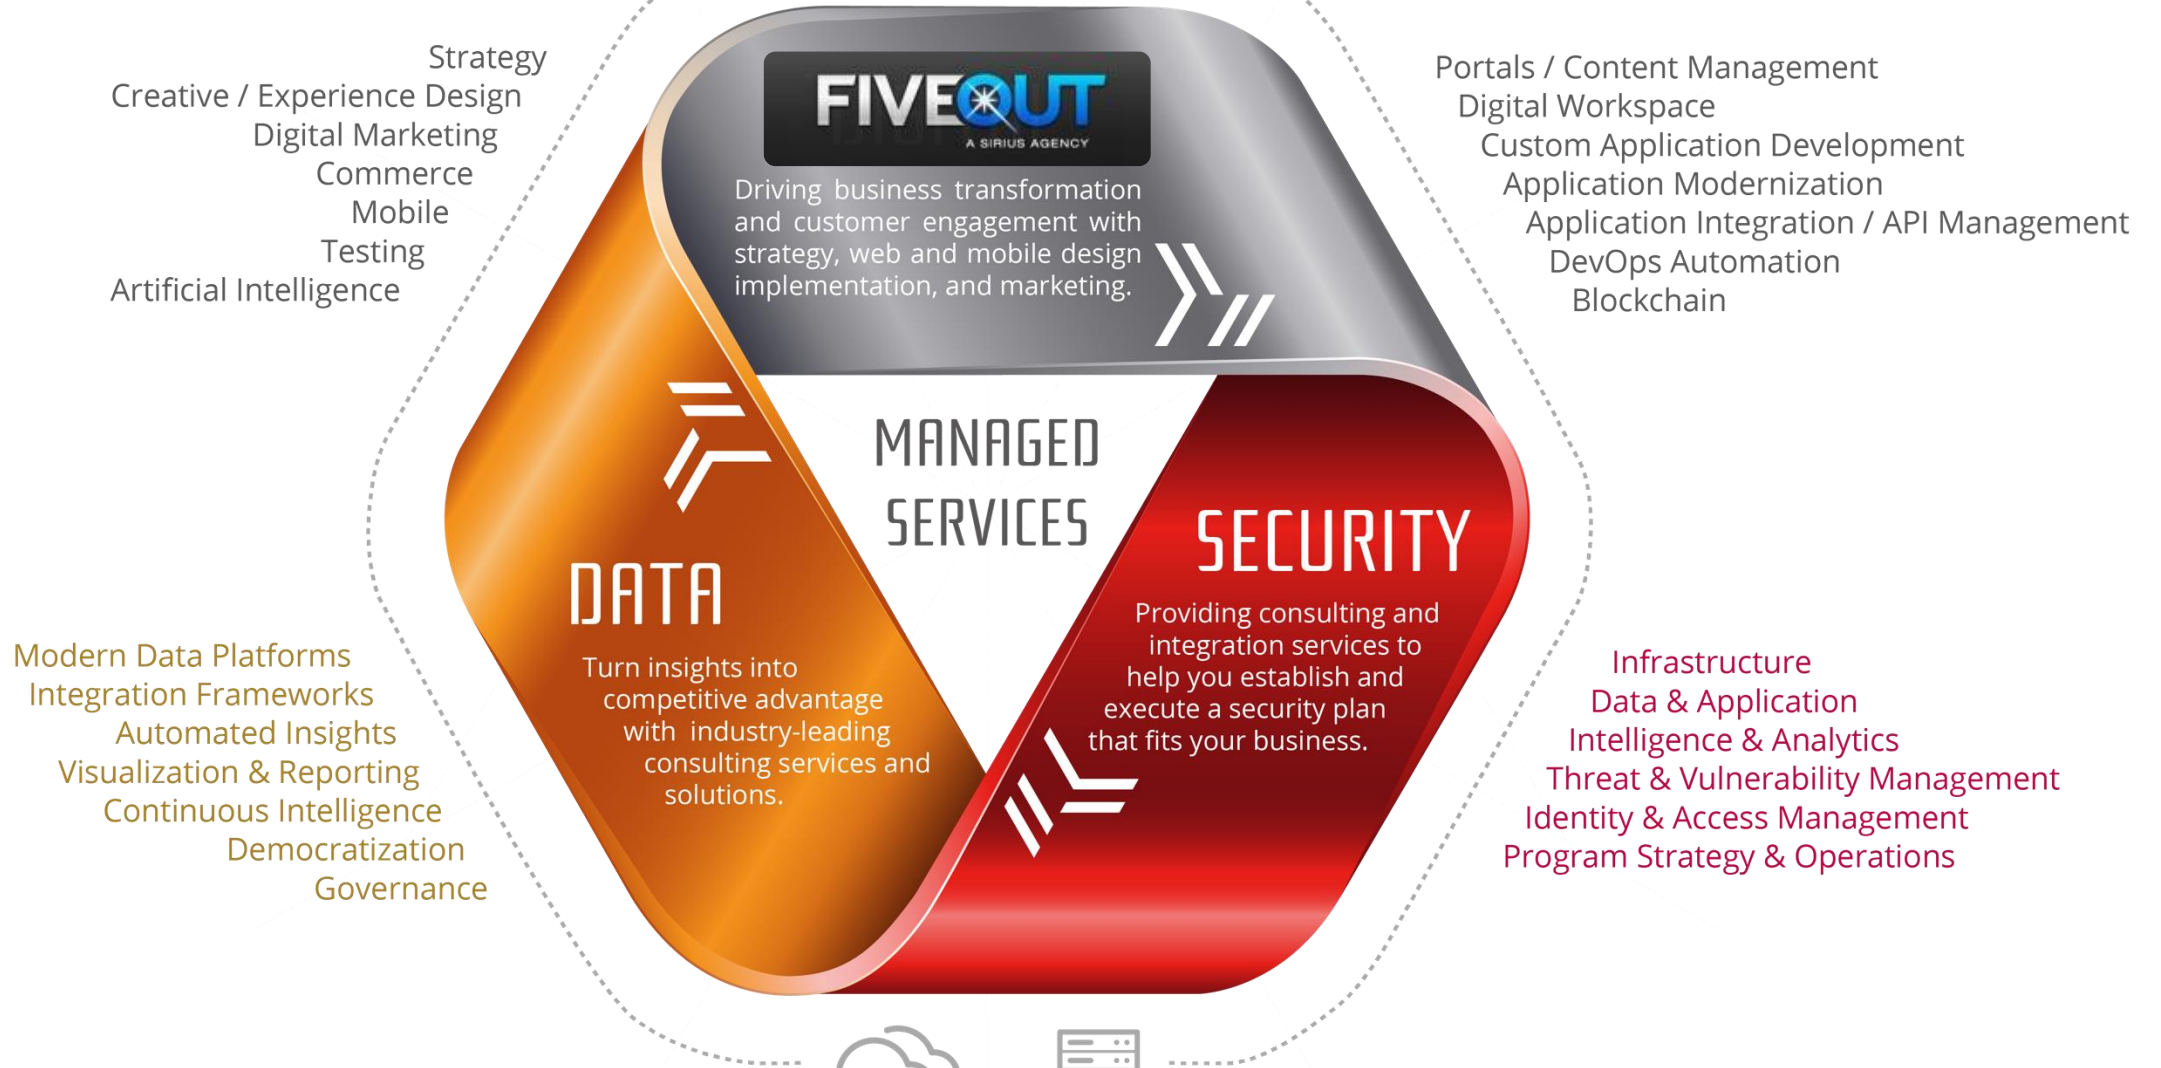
Strategy
Creative / Experience Design
Digital Marketing
Commerce
Mobile
Testing
Artificial Intelligence

FIVEOUT
A SIRIUS AGENCY

Driving business transformation and customer engagement with strategy, web and mobile design implementation, and marketing.

Portals / Content Management
Digital Workspace
Custom Application Development
Application Modernization
Application Integration / API Management
DevOps Automation
Blockchain

MANAGED SERVICES

DATA

Turn insights into competitive advantage with industry-leading consulting services and solutions.

SECURITY

Providing consulting and integration services to help you establish and execute a security plan that fits your business.

Modern Data Platforms
Integration Frameworks
Automated Insights
Visualization & Reporting
Continuous Intelligence
Democratization
Governance

Infrastructure
Data & Application
Intelligence & Analytics
Threat & Vulnerability Management
Identity & Access Management
Program Strategy & Operations